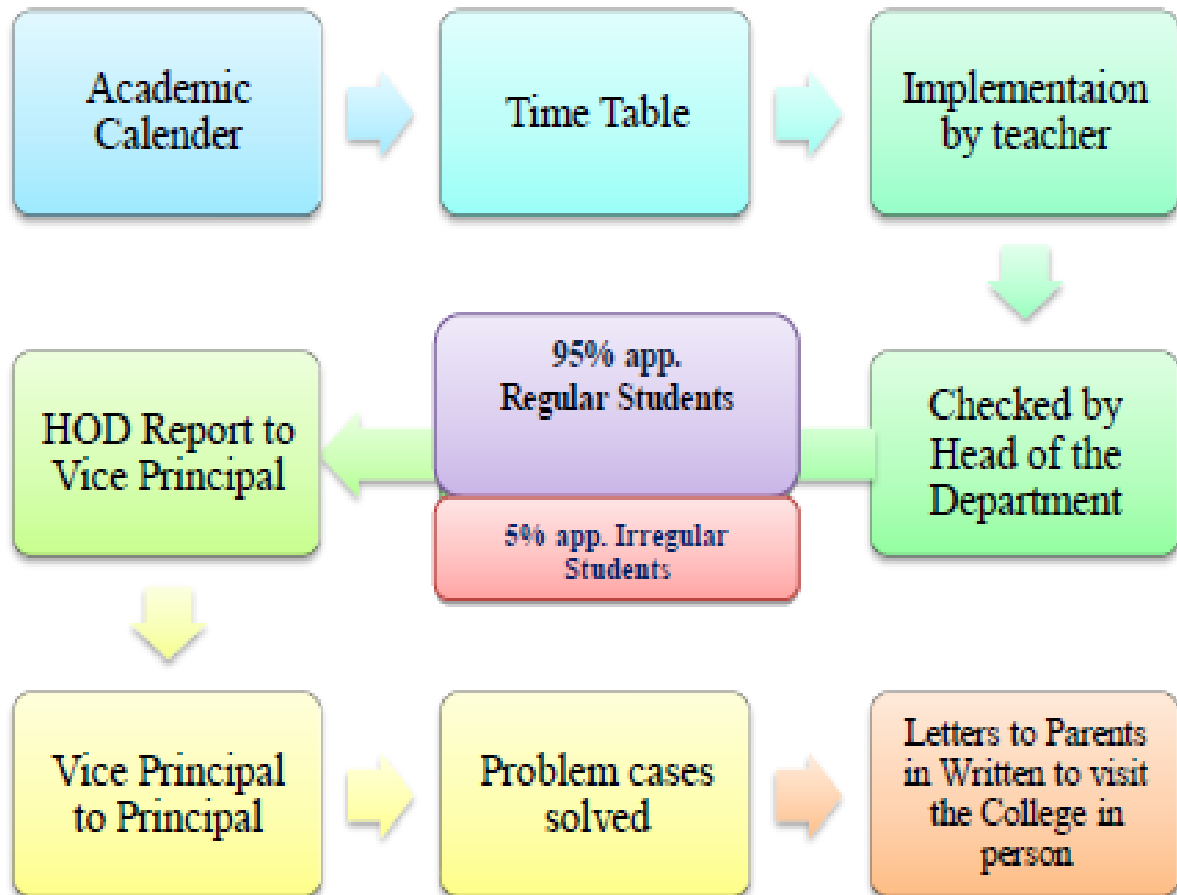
Academic Calender

Time Table

Implementaion by teacher

Checked by Head of the Department

95% app. Regular Students

5% app. Irregular Students

HOD Report to Vice Principal

Vice Principal to Principal

Problem cases solved

Letters to Parents in Written to visit the College in person